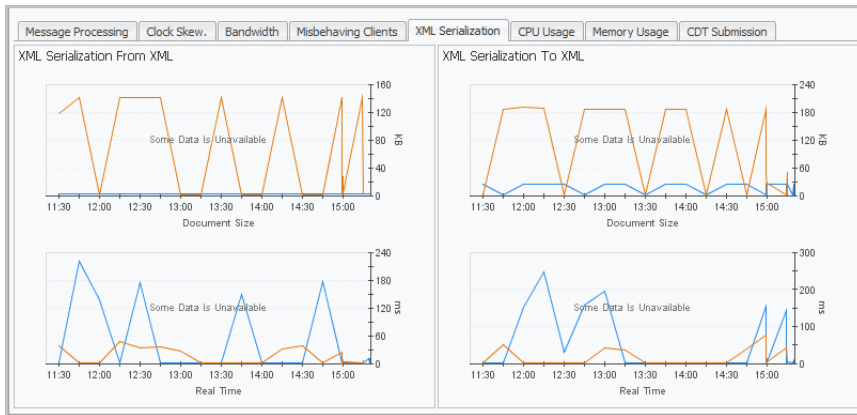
Message Processing | Clock Skew. | Bandwidth | Misbehaving Clients | XML Serialization | CPU Usage | Memory Usage | CDT Submission

XML Serialization From XML

Some Data Is Unavailable

160
120
80
40
0
KB

11:30 12:00 12:30 13:00 13:30 14:00 14:30 15:00

Document Size

Some Data Is Unavailable

240
180
120
60
0
ms

11:30 12:00 12:30 13:00 13:30 14:00 14:30 15:00

Real Time

XML Serialization To XML

Some Data Is Unavailable

240
180
120
60
0
KB

11:30 12:00 12:30 13:00 13:30 14:00 14:30 15:00

Document Size

Some Data Is Unavailable

300
200
100
0
ms

11:30 12:00 12:30 13:00 13:30 14:00 14:30 15:00

Real Time